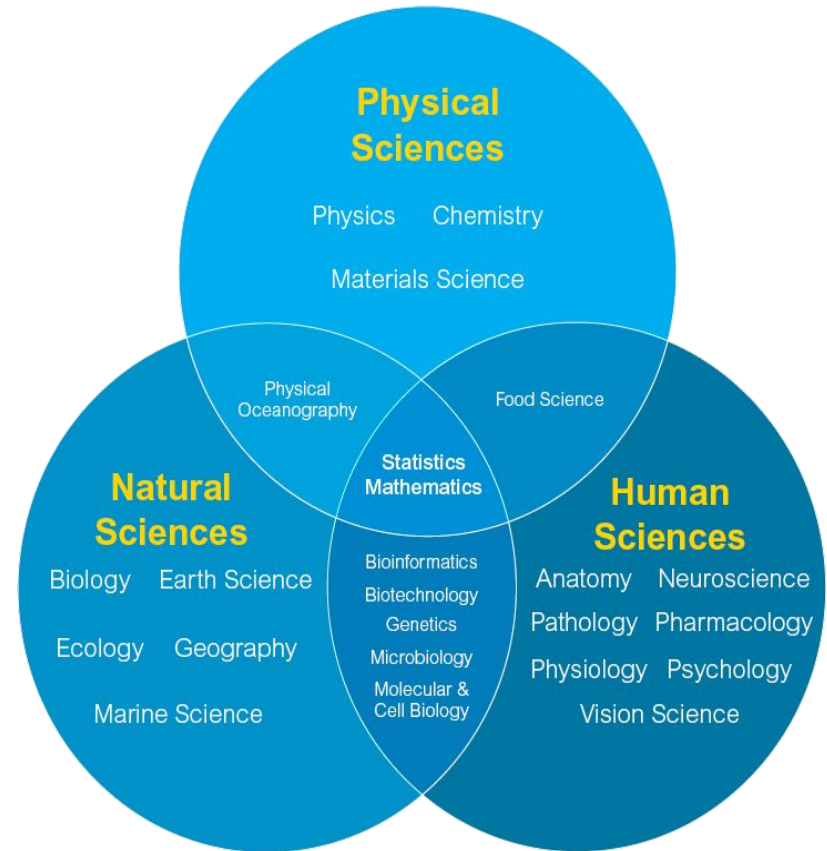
Physical Sciences

Physics Chemistry

Materials Science

Physical Oceanography

Food Science

Statistics
Mathematics

Natural Sciences

Biology Earth Science

Ecology Geography

Marine Science

Bioinformatics
Biotechnology
Genetics
Microbiology
Molecular & Cell Biology

Human Sciences

Anatomy Neuroscience

Pathology Pharmacology

Physiology Psychology

Vision Science